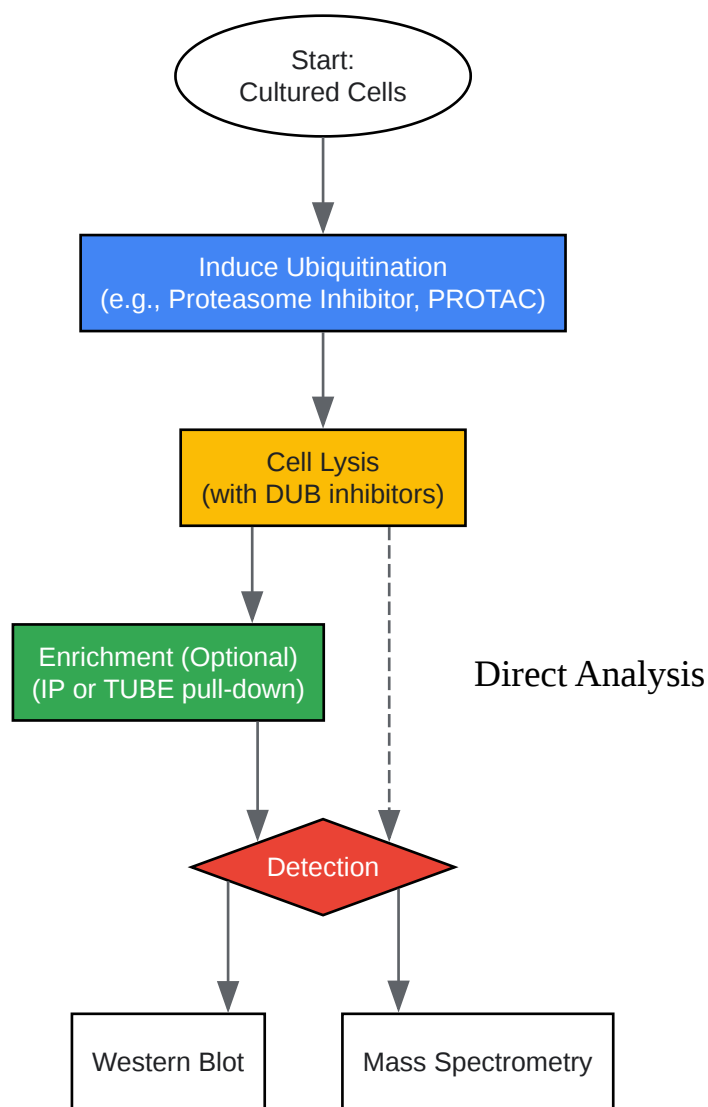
Start:
Cultured Cells

Induce Ubiquitination
(e.g., Proteasome Inhibitor, PROTAC)

Cell Lysis
(with DUB inhibitors)

Enrichment (Optional)
(IP or TUBE pull-down)

Direct Analysis

Detection

Western Blot

Mass Spectrometry